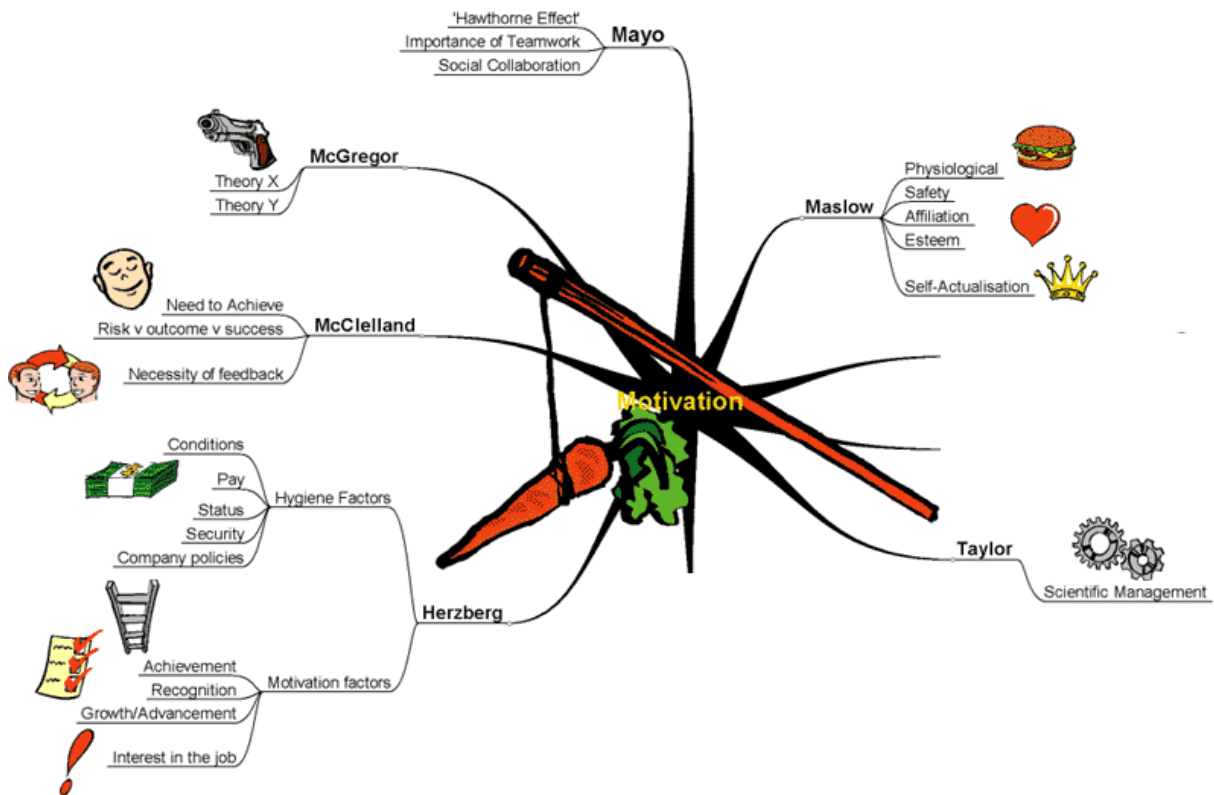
'Hawthorne Effect'
Importance of Teamwork
Social Collaboration
Mayo

McGregor
Theory X
Theory Y

Maslow
Physiological
Safety
Affiliation
Esteem
Self-Actualisation

McClelland
Need to Achieve
Risk v outcome v success
Necessity of feedback

Motivation

Hygiene Factors
Conditions
Pay
Status
Security
Company policies

Herzberg

Motivation factors
Achievement
Recognition
Growth/Advancement
Interest in the job

Taylor
Scientific Management